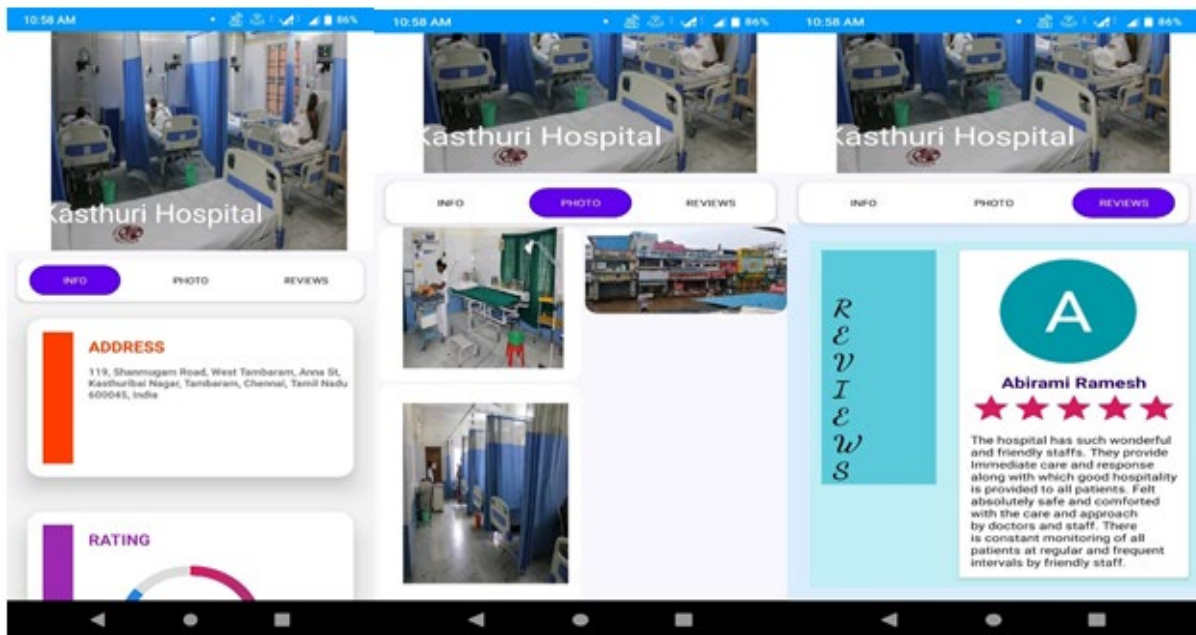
10:58 AM 86%

Kasthuri Hospital

INFO PHOTO REVIEWS

ADDRESS

119, Shanmugam Road, West Tambaram, Anna St, Kasthuribai Nagar, Tambaram, Chennai, Tamil Nadu 600045, India

RATING

10:58 AM 86%

Kasthuri Hospital

INFO PHOTO REVIEWS

10:58 AM 86%

Kasthuri Hospital

INFO PHOTO REVIEWS

REVIEWS

A

Abirami Ramesh

The hospital has such wonderful and friendly staffs. They provide Immediate care and response along with which good hospitality is provided to all patients. Felt absolutely safe and comforted with the care and approach by doctors and staff. There is constant monitoring of all patients at regular and frequent intervals by friendly staff.